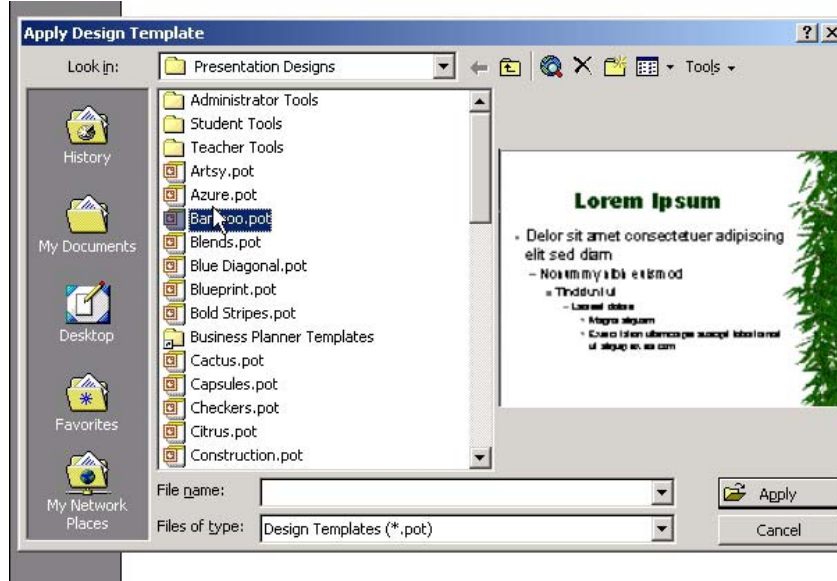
Apply Design Template

Look in: Presentation Designs

Tools

History
My Documents
Desktop
Favorites
My Network Places

Administrator Tools
Student Tools
Teacher Tools
Artsy.pot
Azure.pot
Bamboo.pot
Blends.pot
Blue Diagonal.pot
Blueprint.pot
Bold Stripes.pot
Business Planner Templates
Cactus.pot
Capsules.pot
Checkers.pot
Citrus.pot
Construction.pot

Lorem Ipsum

- Delor sit amet consectetuer adipiscing elit sed diam
– Nonummy nibh euismod
▪ Tincidunt ut
– Laoreet dolore
• Magna aliquam
• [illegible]

File name:
Files of type: Design Templates (*.pot)

Apply
Cancel